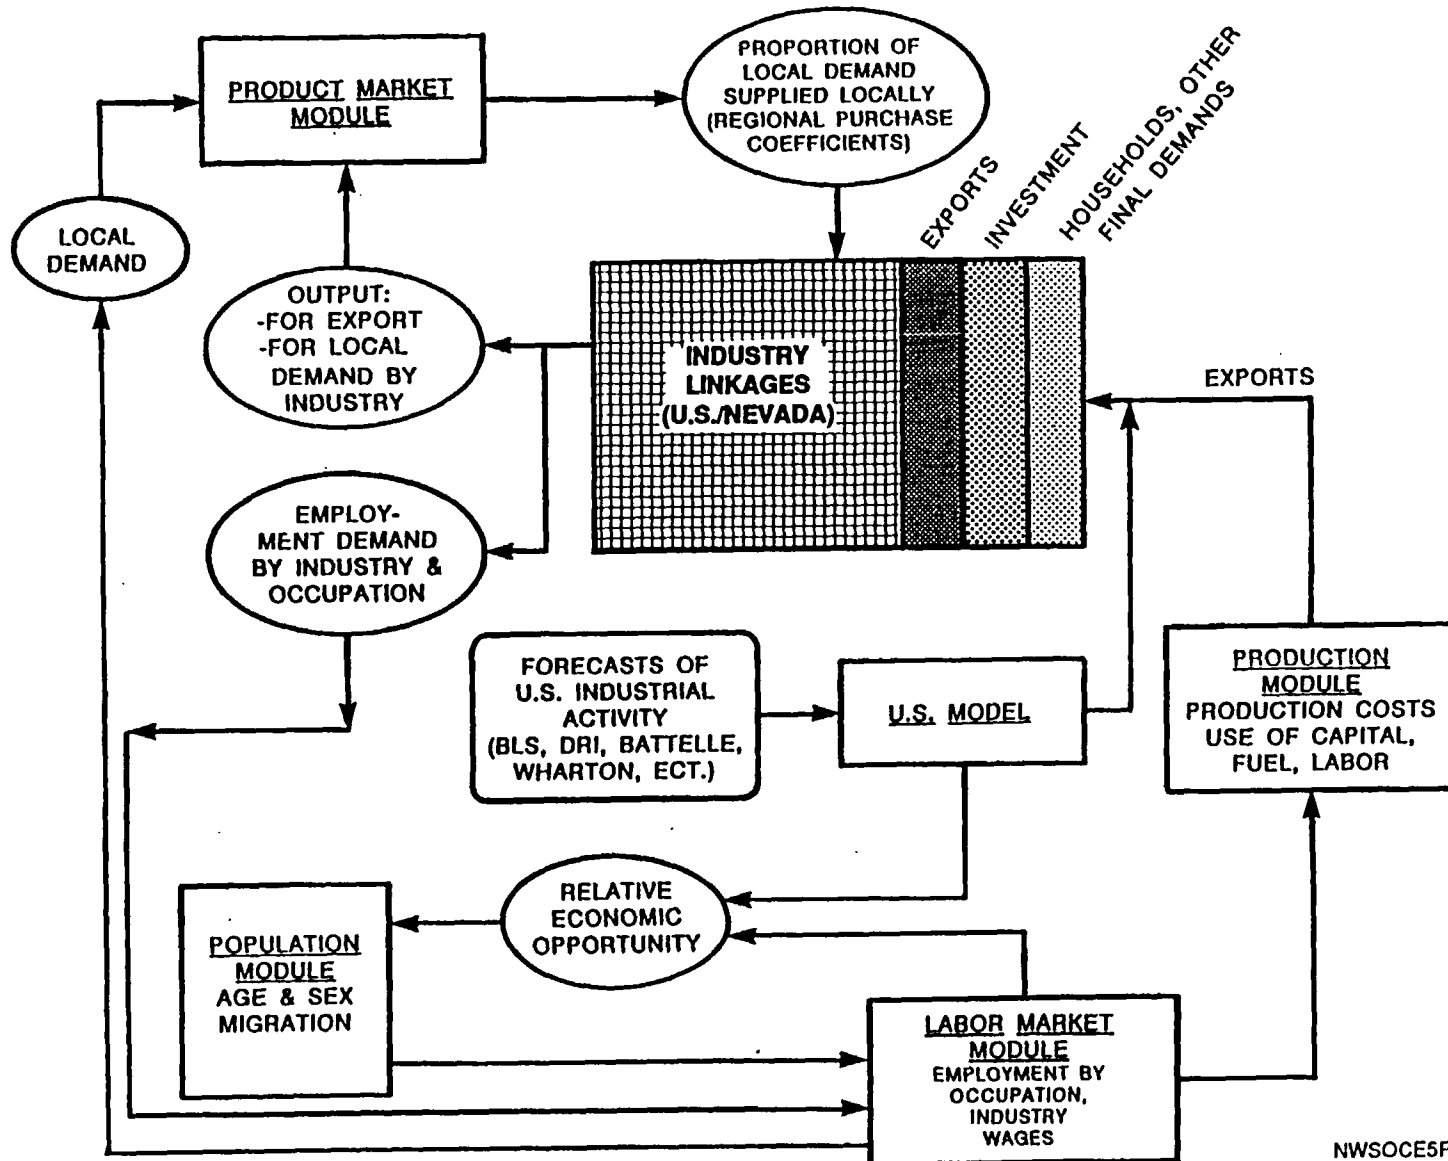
PRODUCT MARKET MODULE

PROPORTION OF LOCAL DEMAND SUPPLIED LOCALLY (REGIONAL PURCHASE COEFFICIENTS)

EXPORTS

INVESTMENT

HOUSEHOLDS, OTHER FINAL DEMANDS

LOCAL DEMAND

OUTPUT: -FOR EXPORT -FOR LOCAL DEMAND BY INDUSTRY

INDUSTRY LINKAGES (U.S./NEVADA)

EXPORTS

EMPLOY-MENT DEMAND BY INDUSTRY & OCCUPATION

FORECASTS OF U.S. INDUSTRIAL ACTIVITY (BLS, DRI, BATTELLE, WHARTON, ECT.)

U.S. MODEL

PRODUCTION MODULE PRODUCTION COSTS USE OF CAPITAL, FUEL, LABOR

RELATIVE ECONOMIC OPPORTUNITY

POPULATION MODULE AGE & SEX MIGRATION

LABOR MARKET MODULE EMPLOYMENT BY OCCUPATION, INDUSTRY WAGES

NWSOCE5F